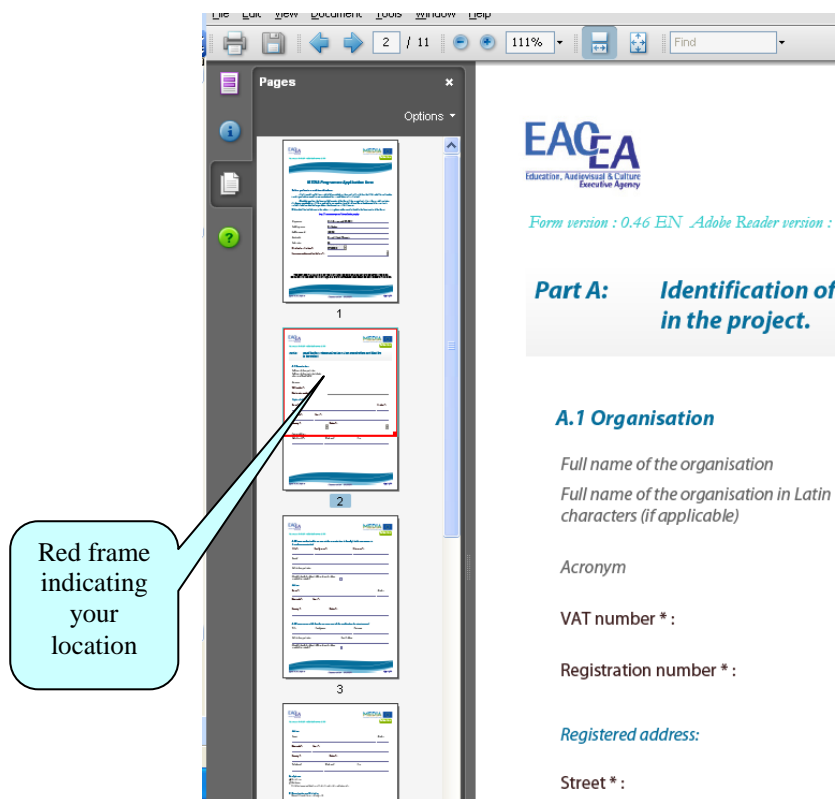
File Edit View Document Tools Window Help

2 / 11 111% Find

Pages

Options

1

2

3

Red frame indicating your location

EACEA
Education, Audiovisual & Culture Executive Agency

Form version : 0.46 EN Adobe Reader version :

Part A: Identification of in the project.

A.1 Organisation

Full name of the organisation

Full name of the organisation in Latin characters (if applicable)

Acronym

VAT number * :

Registration number * :

Registered address:

Street * :